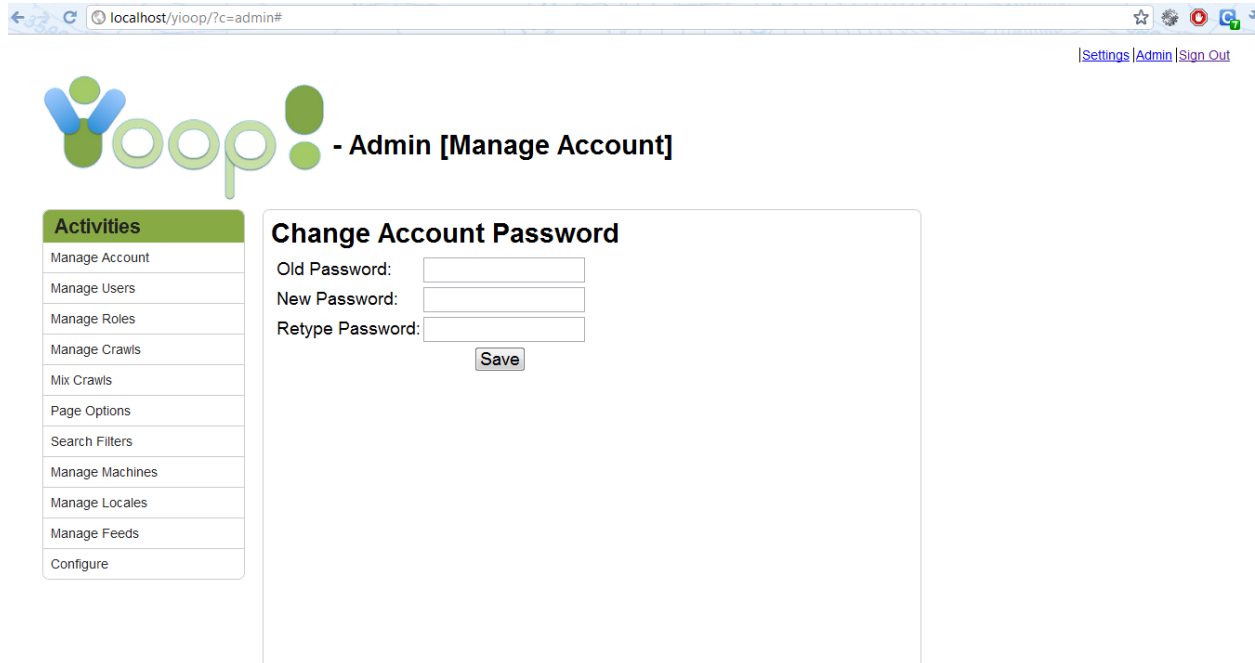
localhost/yioop/?c=admin#

|Settings |Admin |Sign Out

Yoop! - Admin [Manage Account]

Activities

Manage Account

Manage Users

Manage Roles

Manage Crawls

Mix Crawls

Page Options

Search Filters

Manage Machines

Manage Locales

Manage Feeds

Configure

Change Account Password

Old Password:

New Password:

Retype Password:

Save